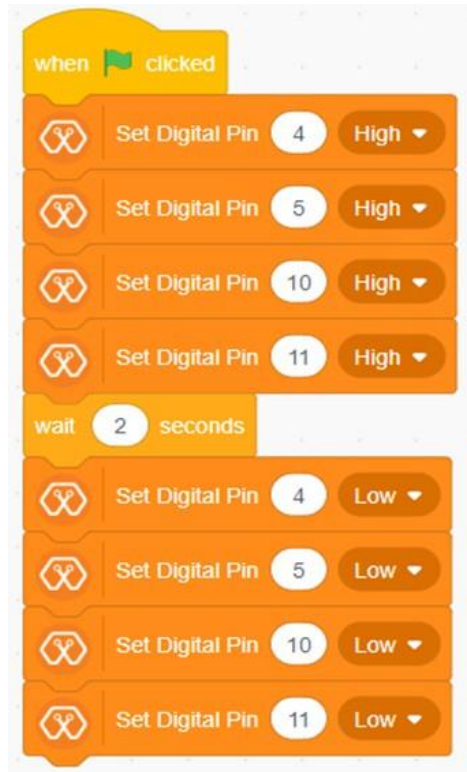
when clicked

Set Digital Pin 4 High

Set Digital Pin 5 High

Set Digital Pin 10 High

Set Digital Pin 11 High

wait 2 seconds

Set Digital Pin 4 Low

Set Digital Pin 5 Low

Set Digital Pin 10 Low

Set Digital Pin 11 Low